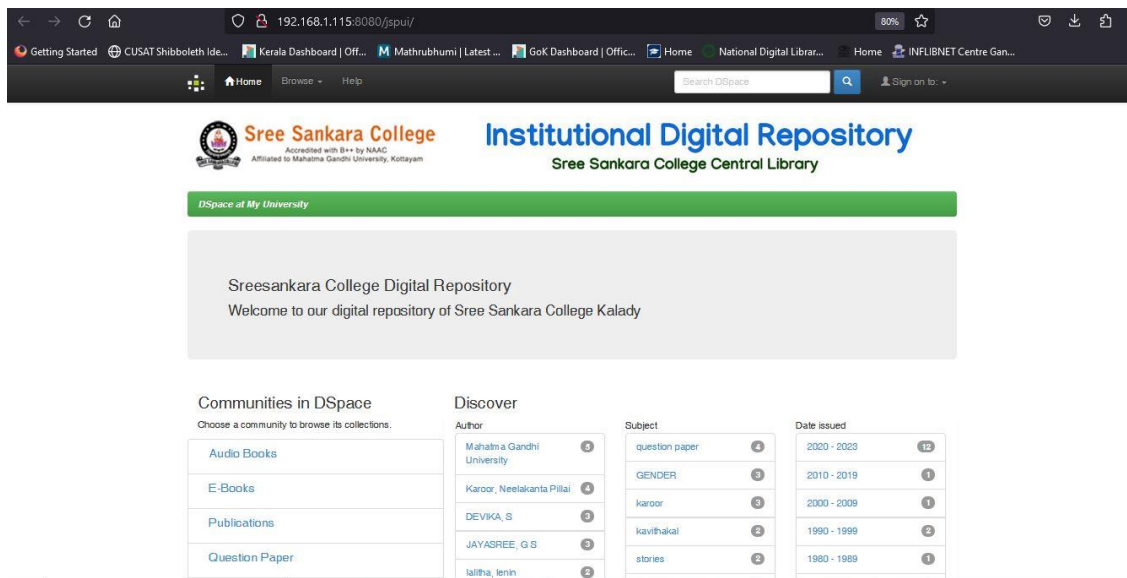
192.168.1.115:8080/jspui/

80%

Getting Started CUSAT Shibboleth Ide... Kerala Dashboard | Off... Mathrubhumi | Latest ... GoK Dashboard | Offic... Home National Digital Librar... Home INFLIBNET Centre Gan...

Home Browse Help Search DSpace Sign on to:

Sree Sankara College
Accredited with B++ by NAAC
Affiliated to Mahatma Gandhi University, Kottayam

Institutional Digital Repository
Sree Sankara College Central Library

DSpace at My University

Sreesankara College Digital Repository
Welcome to our digital repository of Sree Sankara College Kalady

Communities in DSpace
Choose a community to browse its collections.

Audio Books
E-Books
Publications
Question Paper

Discover

Author
| | |
|---|---|
| Mahatma Gandhi University | 5 |
| Karoor, Neelakanta Pillai | 4 |
| DEVIKA, S | 3 |
| JAYASREE, G S | 3 |
| lalitha, lenin | 2 |

Subject
| | |
|---|---|
| question paper | 4 |
| GENDER | 3 |
| karoor | 3 |
| kavithakal | 2 |
| stories | 2 |

Date issued
| | |
|---|---|
| 2020 - 2023 | 12 |
| 2010 - 2019 | 1 |
| 2000 - 2009 | 1 |
| 1990 - 1999 | 2 |
| 1980 - 1989 | 1 |